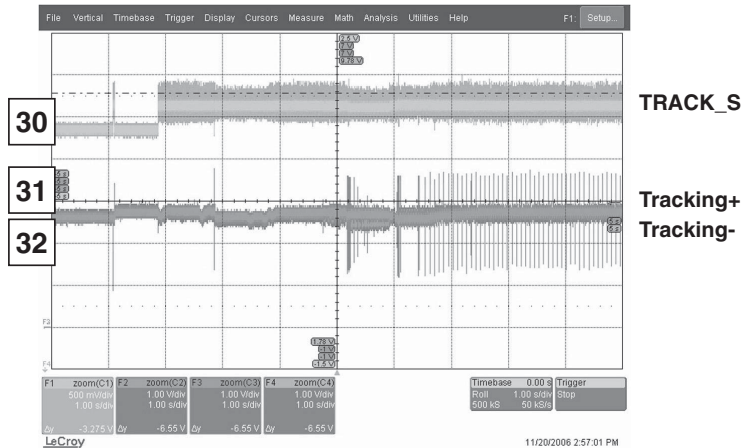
File Vertical Timebase Trigger Display Cursors Measure Math Analysis Utilities Help F1: Setup...

TRACK_S

30

31

32

Tracking+

Tracking-

F3

F4

| F1 zoom(C1) | F2 zoom(C2) | F3 zoom(C3) | F4 zoom(C4) |
|---|---|---|---|
| 500 mV/div | 1.00 V/div | 1.00 V/div | 1.00 V/div |
| 1.00 s/div | 1.00 s/div | 1.00 s/div | 1.00 s/div |
| Δy -3.275 V | Δy -6.55 V | Δy -6.55 V | Δy -6.55 V |

Timebase 0.00 s
Roll 1.00 s/div
500 kS 50 kS/s

Trigger
Stop

LeCroy

11/20/2006 2:57:01 PM